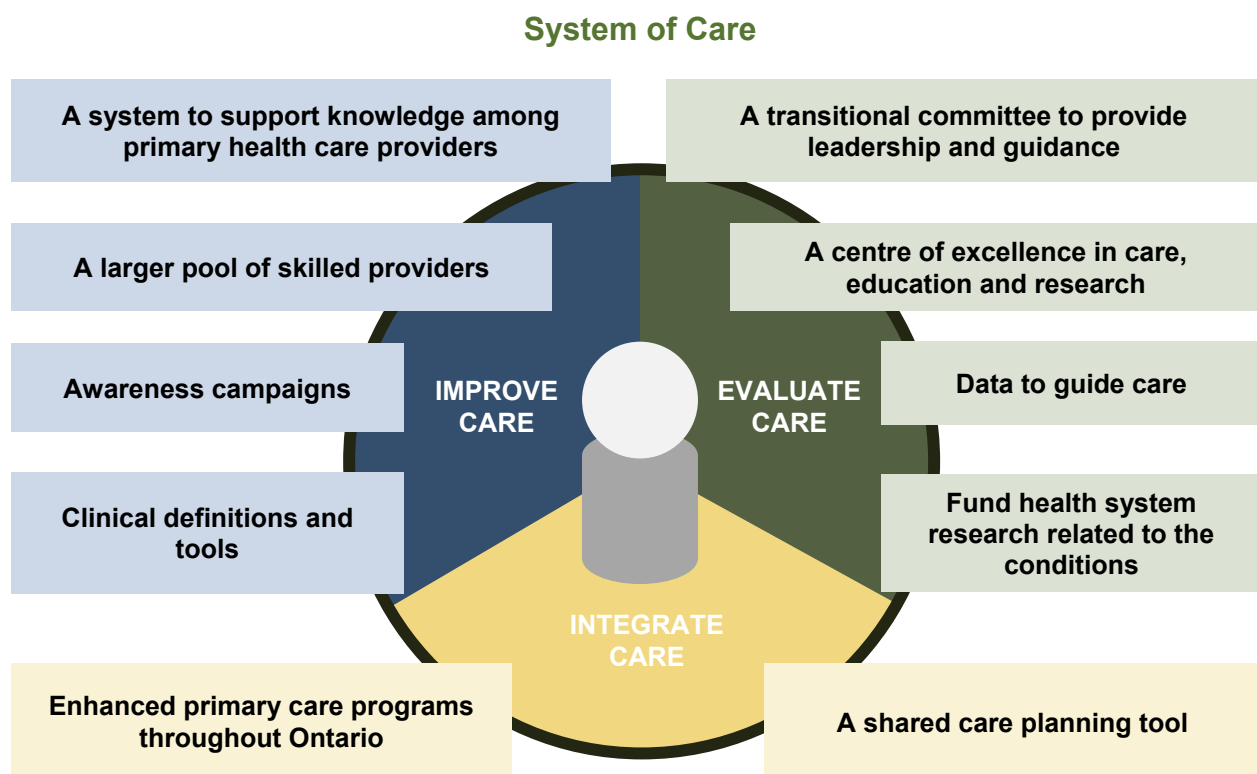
System of Care

A system to support knowledge among primary health care providers

A transitional committee to provide leadership and guidance

A larger pool of skilled providers

A centre of excellence in care, education and research

Awareness campaigns

IMPROVE CARE

EVALUATE CARE

Data to guide care

Clinical definitions and tools

Fund health system research related to the conditions

INTEGRATE CARE

Enhanced primary care programs throughout Ontario

A shared care planning tool